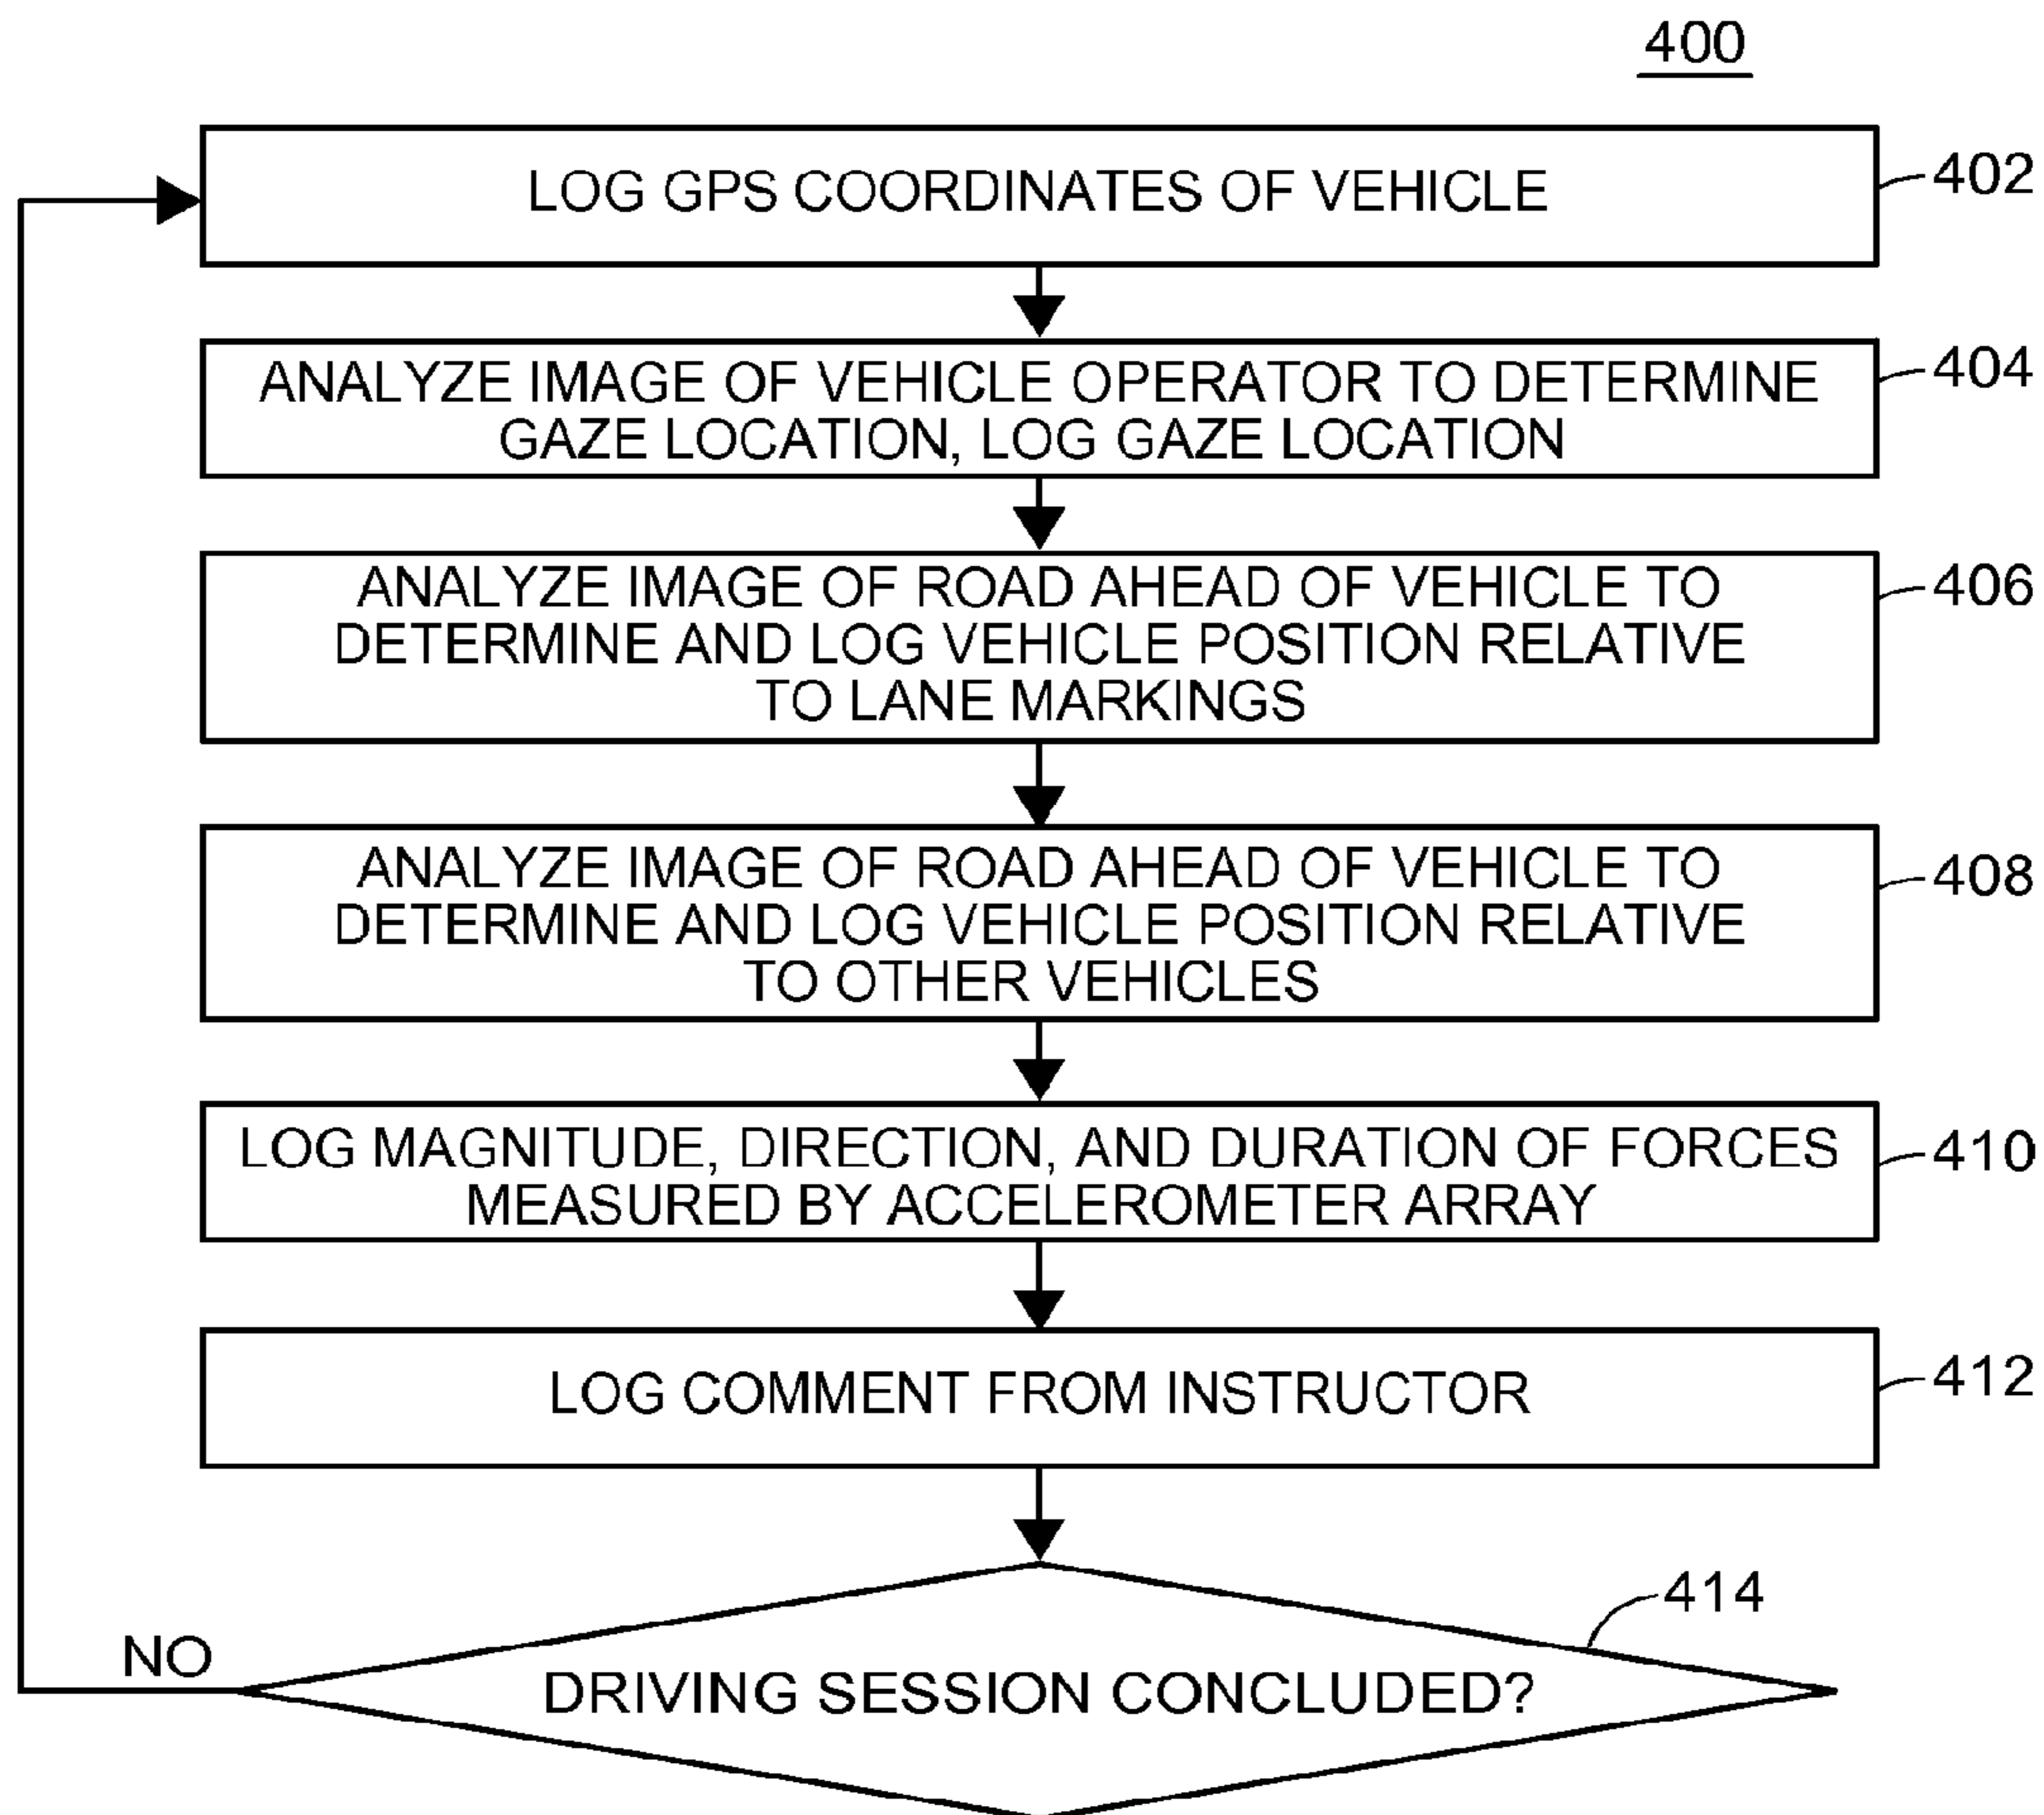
400

LOG GPS COORDINATES OF VEHICLE

402

ANALYZE IMAGE OF VEHICLE OPERATOR TO DETERMINE GAZE LOCATION, LOG GAZE LOCATION

404

ANALYZE IMAGE OF ROAD AHEAD OF VEHICLE TO DETERMINE AND LOG VEHICLE POSITION RELATIVE TO LANE MARKINGS

406

ANALYZE IMAGE OF ROAD AHEAD OF VEHICLE TO DETERMINE AND LOG VEHICLE POSITION RELATIVE TO OTHER VEHICLES

408

LOG MAGNITUDE, DIRECTION, AND DURATION OF FORCES MEASURED BY ACCELEROMETER ARRAY

410

LOG COMMENT FROM INSTRUCTOR

412

414

NO

DRIVING SESSION CONCLUDED?